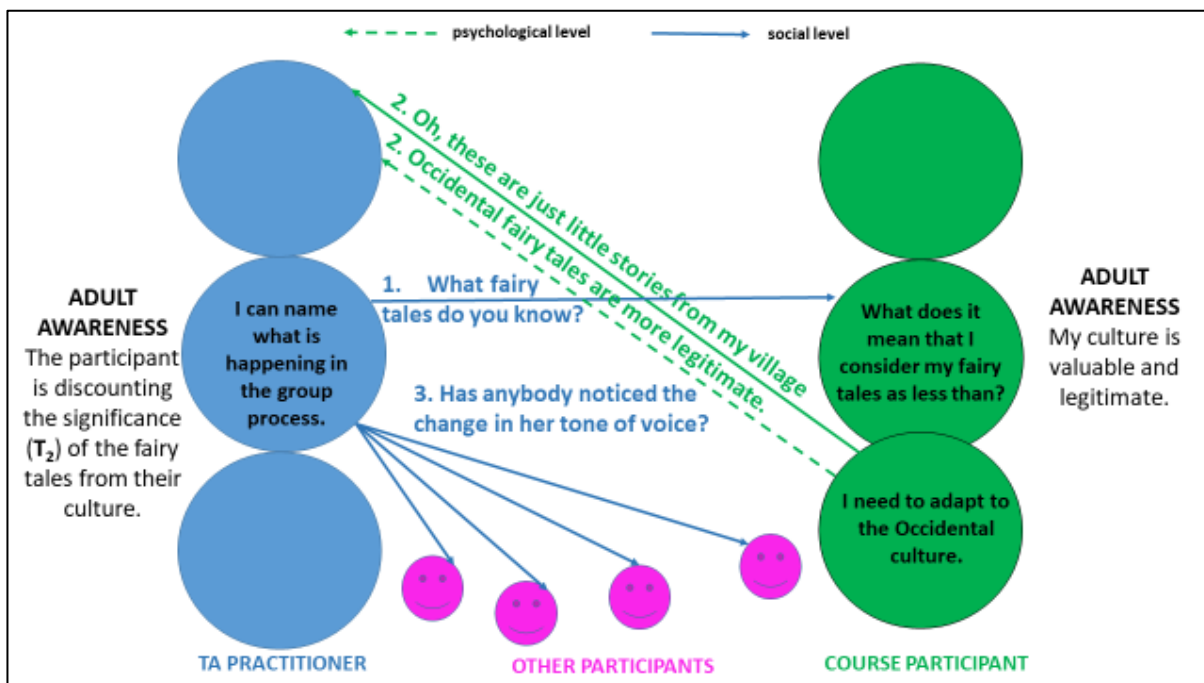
psychological level

social level

2. Oh, these are just little stories from my village

2. Occidental fairy tales are more legitimate.

ADULT AWARENESS
The participant is discounting the significance ($T_2$) of the fairy tales from their culture.

I can name what is happening in the group process.

1. What fairy tales do you know?

3. Has anybody noticed the change in her tone of voice?

What does it mean that I consider my fairy tales as less than?

ADULT AWARENESS
My culture is valuable and legitimate.

I need to adapt to the Occidental culture.

TA PRACTITIONER

OTHER PARTICIPANTS

COURSE PARTICIPANT